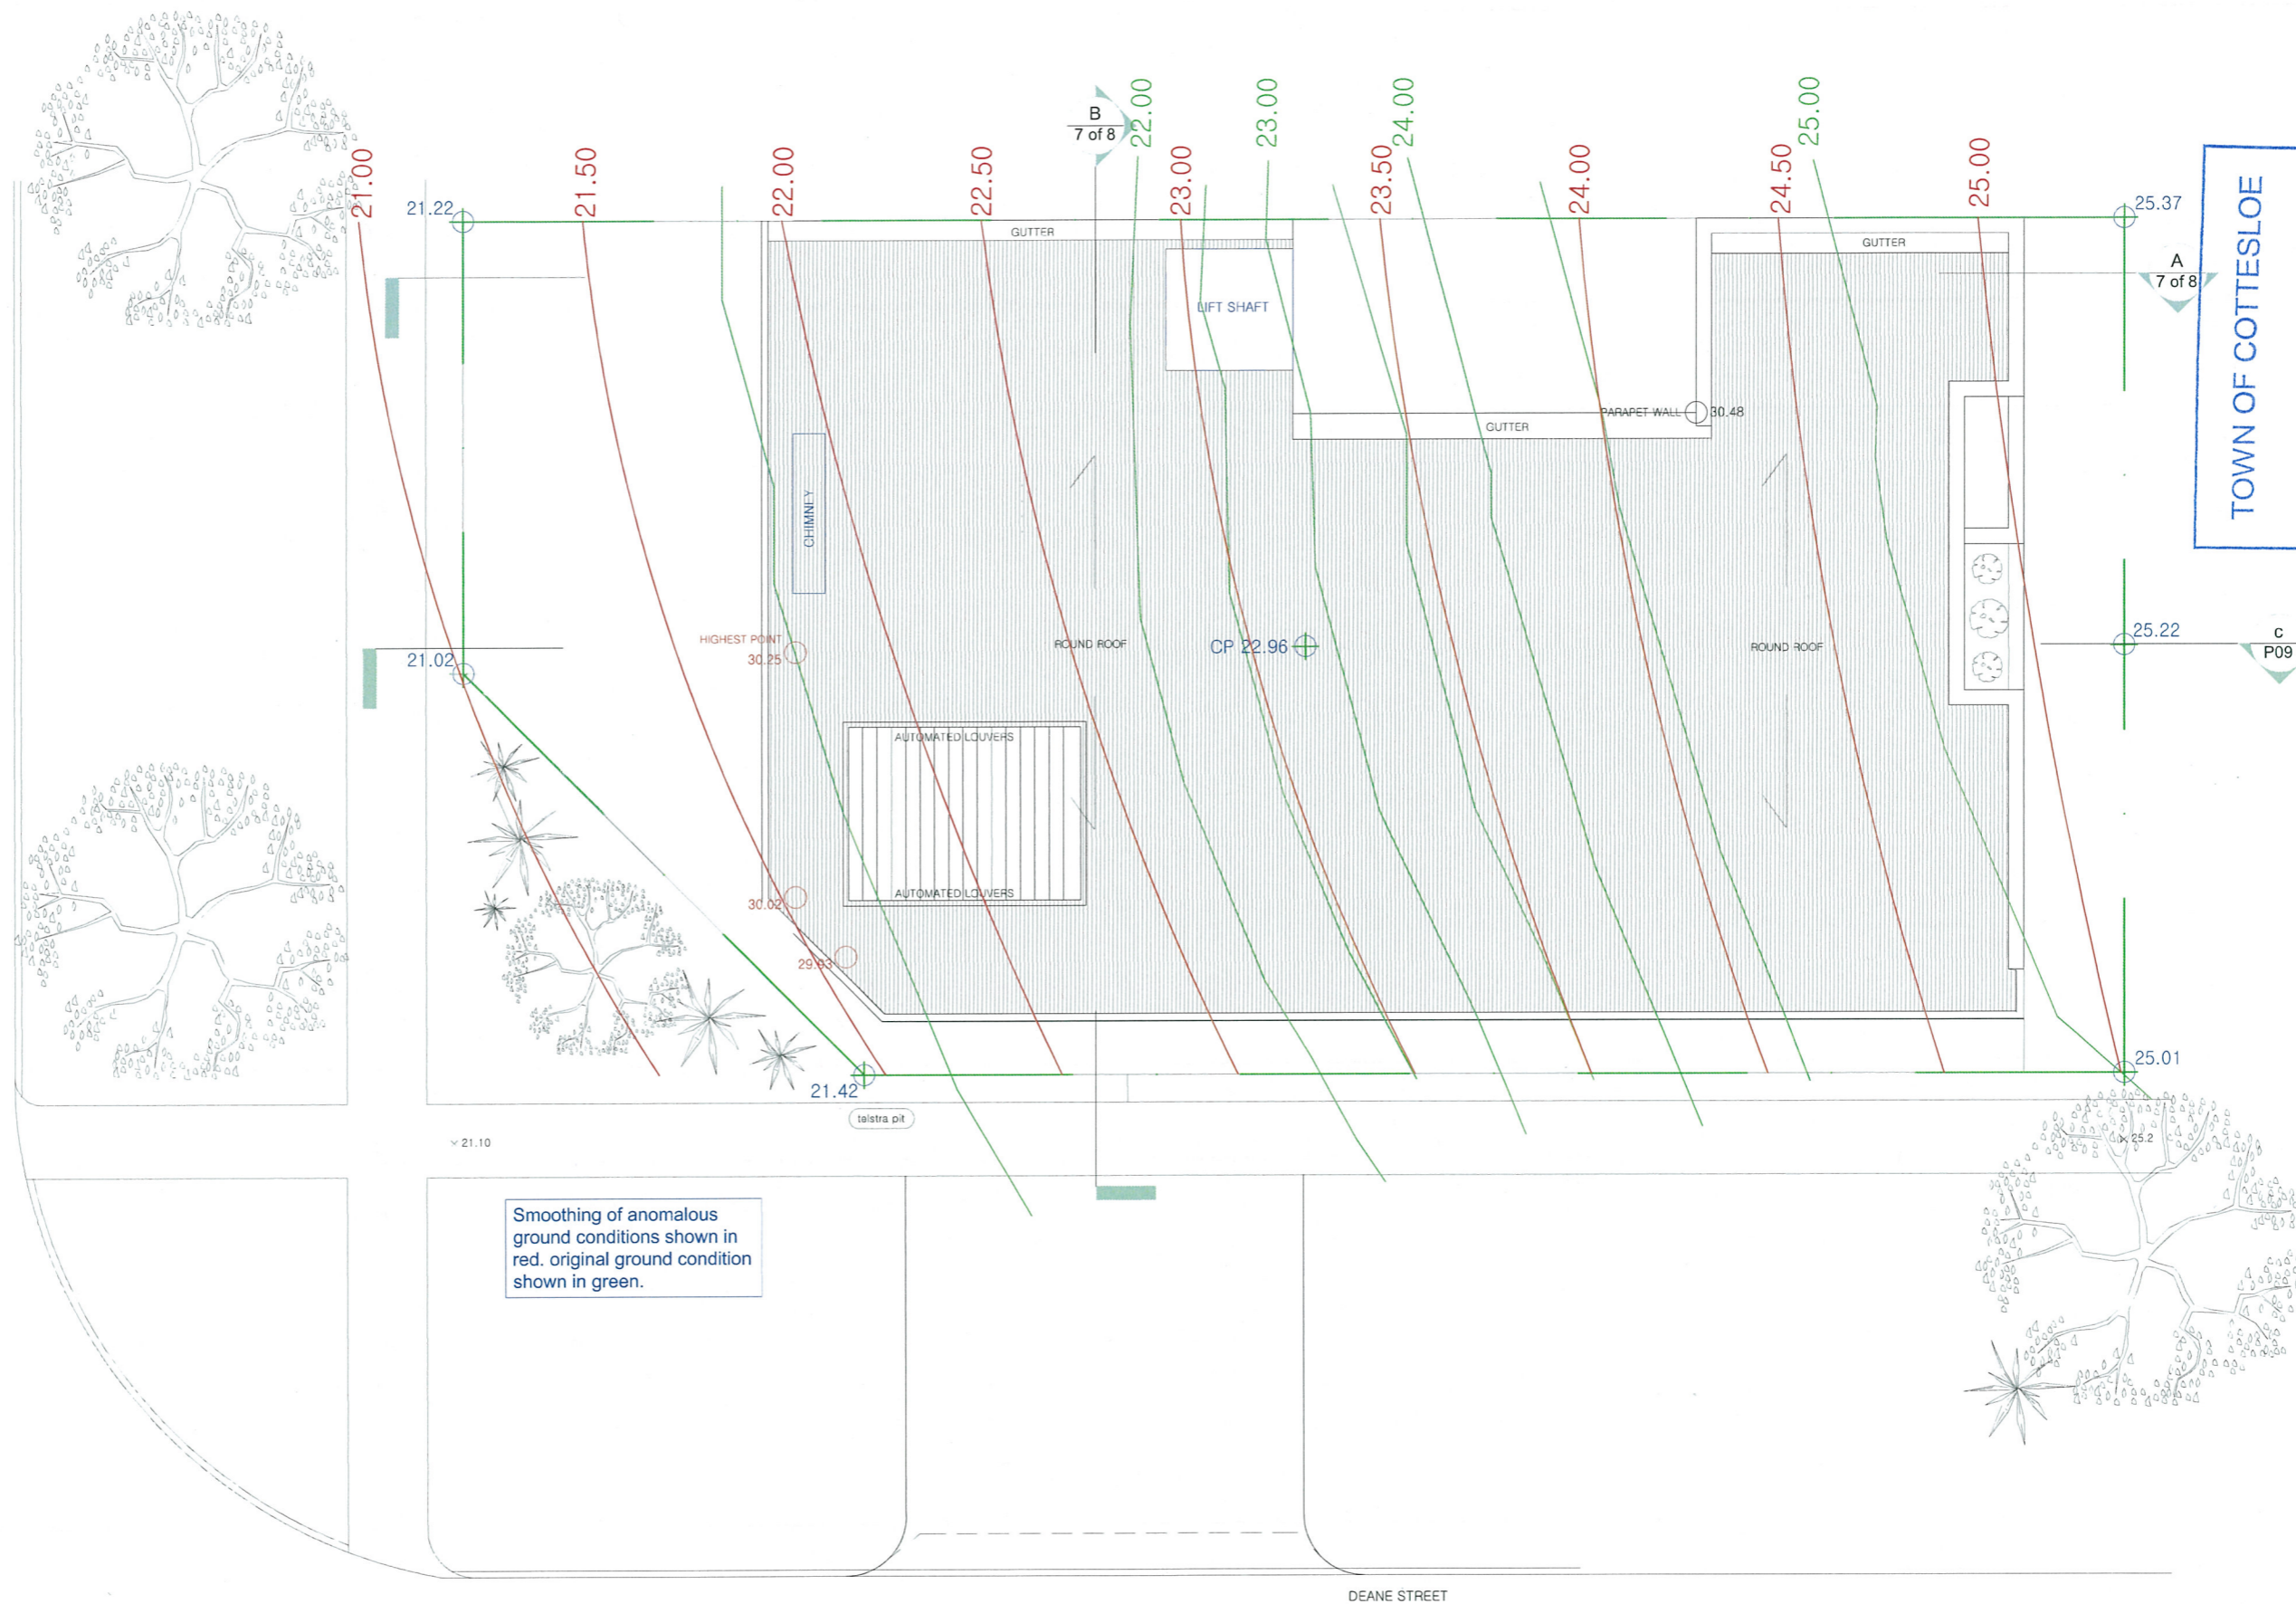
21.00
21.50
22.00
22.50
B
7 of 8
22.00
23.00
23.00
23.50
24.00
24.00
24.50
25.00
25.00
TOWN OF COTTESLOE
21.22
GUTTER
LIFT SHAFT
GUTTER
25.37
A
7 of 8
PARAPET WALL 30.48
GUTTER
CHIMNEY
HIGHEST POINT
30.25
21.02
ROUND ROOF
CP 22.96
ROUND ROOF
25.22
c
P09
AUTOMATED LOUVERS
AUTOMATED LOUVERS
30.02
29.93
21.42
25.01
telstra pit
21.10
25.2
Smoothing of anomalous ground conditions shown in red. original ground condition shown in green.
DEANE STREET